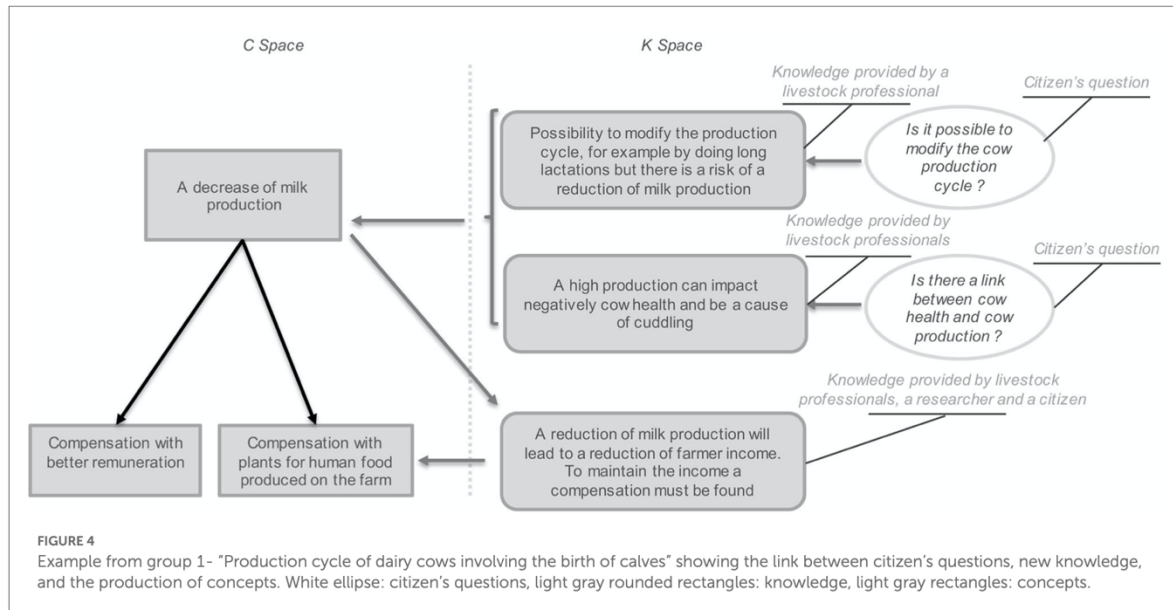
C Space

K Space

Knowledge provided by a livestock professional

Citizen's question

A decrease of milk production

Possibility to modify the production cycle, for example by doing long lactations but there is a risk of a reduction of milk production

Is it possible to modify the cow production cycle ?

Knowledge provided by livestock professionals

Citizen's question

A high production can impact negatively cow health and be a cause of cuddling

Is there a link between cow health and cow production ?

Knowledge provided by livestock professionals, a researcher and a citizen

Compensation with better remuneration

Compensation with plants for human food produced on the farm

A reduction of milk production will lead to a reduction of farmer income. To maintain the income a compensation must be found

FIGURE 4

Example from group 1- "Production cycle of dairy cows involving the birth of calves" showing the link between citizen's questions, new knowledge, and the production of concepts. White ellipse: citizen's questions, light gray rounded rectangles: knowledge, light gray rectangles: concepts.